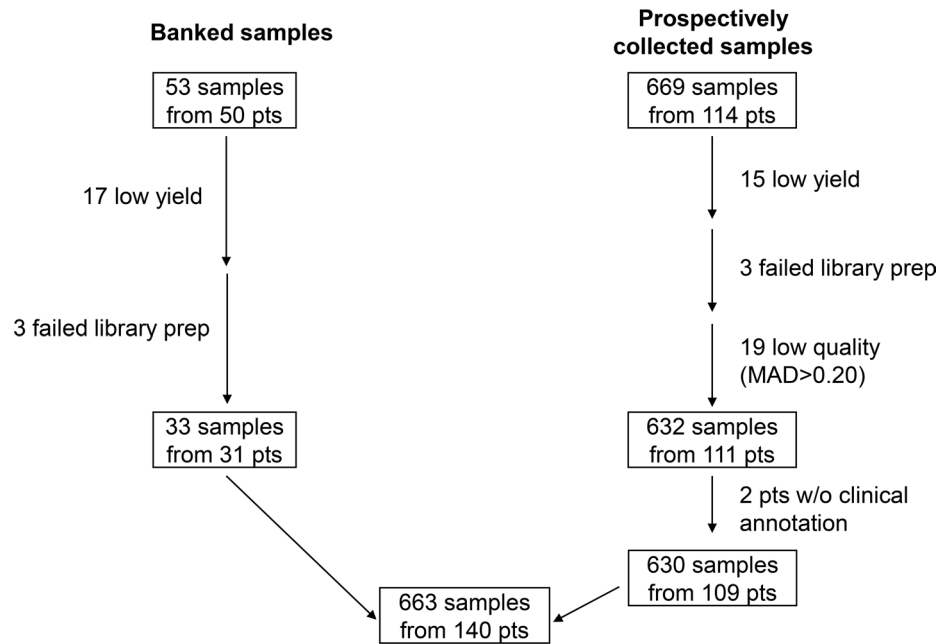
Banked samples

53 samples from 50 pts

17 low yield

3 failed library prep

33 samples from 31 pts

Prospectively collected samples

669 samples from 114 pts

15 low yield

3 failed library prep

19 low quality (MAD>0.20)

632 samples from 111 pts

2 pts w/o clinical annotation

630 samples from 109 pts

663 samples from 140 pts